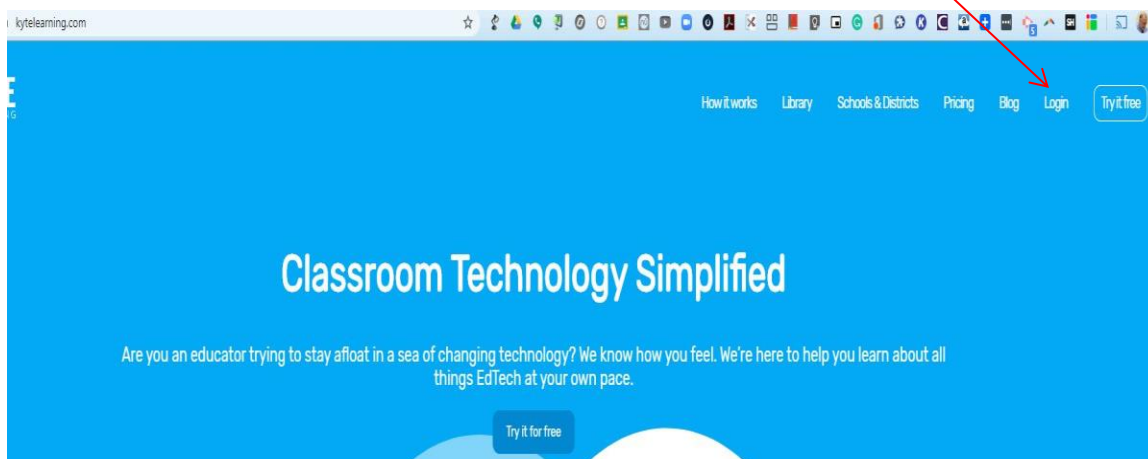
kytelearning.com

E

How it works Library Schools & Districts Pricing Blog Login Try it free

Classroom Technology Simplified

Are you an educator trying to stay afloat in a sea of changing technology? We know how you feel. We're here to help you learn about all things EdTech at your own pace.

Try it for free